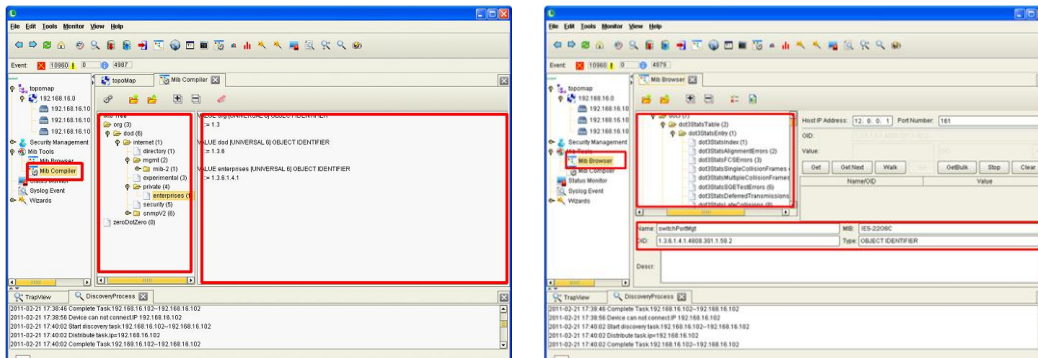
File Edit Tools Monitor View Help

Event: 10960 0 4987

topoMap Mib Compiler

topomap
192.168.16.0
192.168.16.10
192.168.16.10
192.168.16.10
Security Management
Mib Tools
Mib Browser
Mib Compiler
Status Monitor
Syslog Event
Wizards

MIB Tree
org (3)
dod (6)
internet (1)
directory (1)
mgmt (2)
mib-2 (1)
experimental (3)
private (4)
enterprises (1)
security (5)
snmpV2 (6)
zeroDotZero (0)

VALUE org [UNIVERSAL 6] OBJECT IDENTIFIER
::= 1.3

VALUE dod [UNIVERSAL 6] OBJECT IDENTIFIER
::= 1.3.6

VALUE enterprises [UNIVERSAL 6] OBJECT IDENTIFIER
::= 1.3.6.1.4.1

TrapView DiscoveryProcess
2011-02-21 17:38:46 Complete Task:192.168.16.102~192.168.16.102
2011-02-21 17:38:56 Device can not connect IP:192.168.16.102
2011-02-21 17:40:02 Start discovery task:192.168.16.102~192.168.16.102
2011-02-21 17:40:02 Distribute task ip=192.168.16.102
2011-02-21 17:40:02 Complete Task:192.168.16.102~192.168.16.102

File Edit Tools Monitor View Help

Event: 10960 0 4979

Mib Browser

topomap
192.168.16.0
192.168.16.10
192.168.16.10
192.168.16.10
Security Management
Mib Tools
Mib Browser
Mib Compiler
Status Monitor
Syslog Event
Wizards

dot3StatsTable (2)
dot3StatsEntry (1)
dot3StatsIndex (1)
dot3StatsAlignmentErrors (2)
dot3StatsFCSErrors (3)
dot3StatsSingleCollisionFrames
dot3StatsMultipleCollisionFrame
dot3StatsSQETestErrors (6)
dot3StatsDeferredTransmissions
dot3StatsLateCollisions (8)

Host IP Address: 12. 0. 0. 1 Port Number: 161
OID:
Value:
Get Get Next Walk GetBulk Stop Clear
Name/OID Value

Name: switchPortMgt MIB: IES-2208C
OID: 1.3.6.1.4.1.4808.301.1.59.2 Type: OBJECT IDENTIFIER
Descr:

TrapView DiscoveryProcess
2011-02-21 17:38:46 Complete Task:192.168.16.102~192.168.16.102
2011-02-21 17:38:56 Device can not connect IP:192.168.16.102
2011-02-21 17:40:02 Start discovery task:192.168.16.102~192.168.16.102
2011-02-21 17:40:02 Distribute task ip=192.168.16.102
2011-02-21 17:40:02 Complete Task:192.168.16.102~192.168.16.102